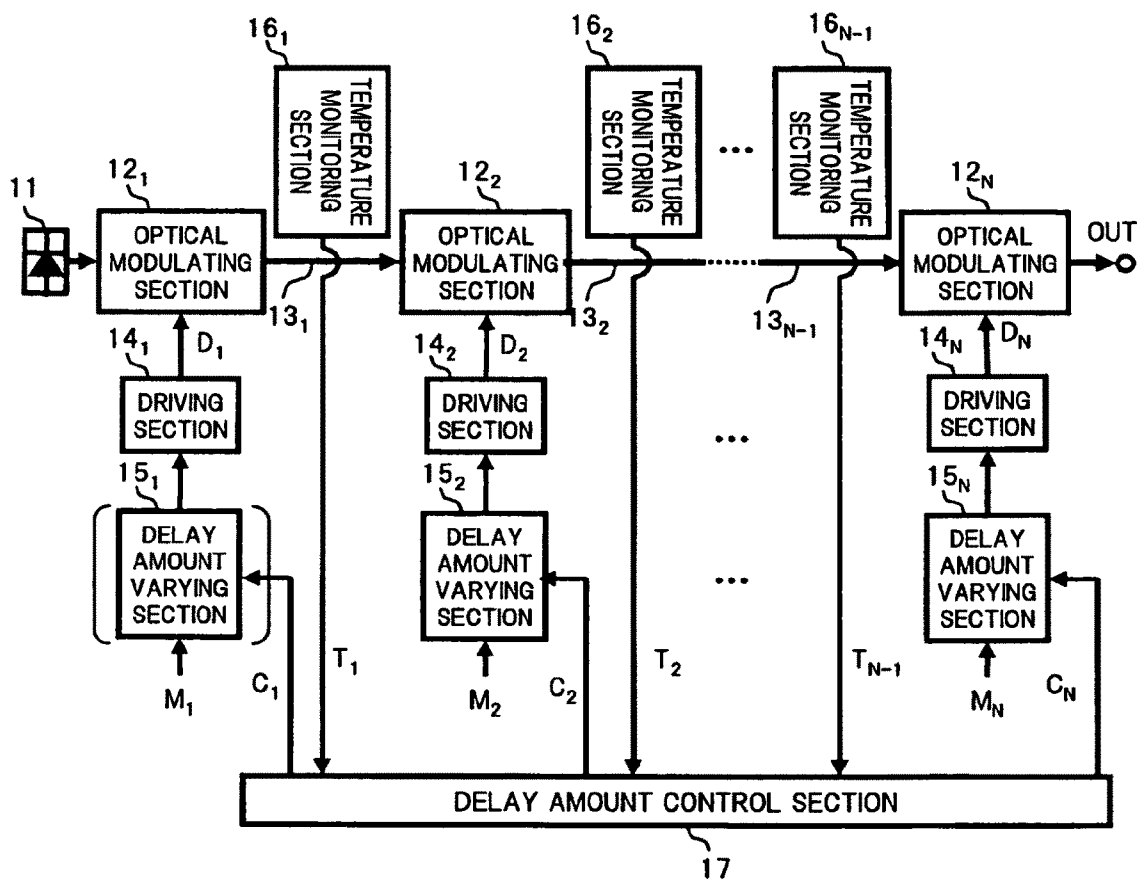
$16_1$
TEMPERATURE MONITORING SECTION

$16_2$
TEMPERATURE MONITORING SECTION

...

$16_{N-1}$
TEMPERATURE MONITORING SECTION

11

$12_1$
OPTICAL MODULATING SECTION

$13_1$

$12_2$
OPTICAL MODULATING SECTION

$13_2$

$13_{N-1}$

$12_N$
OPTICAL MODULATING SECTION

OUT

$14_1$ $D_1$
DRIVING SECTION

$14_2$ $D_2$
DRIVING SECTION

...

$14_N$ $D_N$
DRIVING SECTION

$15_1$
DELAY AMOUNT VARYING SECTION

$15_2$
DELAY AMOUNT VARYING SECTION

...

$15_N$
DELAY AMOUNT VARYING SECTION

$M_1$ $C_1$ $T_1$ $M_2$ $C_2$ $T_2$ $T_{N-1}$ $M_N$ $C_N$

DELAY AMOUNT CONTROL SECTION

17